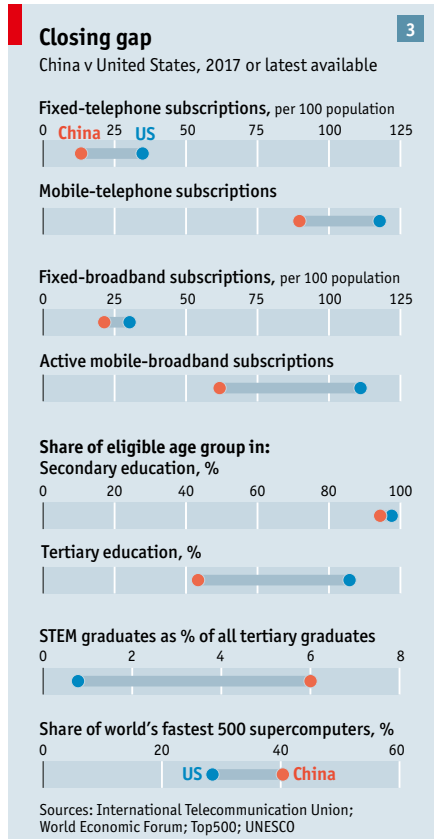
Closing gap

3

China v United States, 2017 or latest available

Fixed-telephone subscriptions, per 100 population

0 China 25 US 50 75 100 125

Mobile-telephone subscriptions

Fixed-broadband subscriptions, per 100 population

0 25 50 75 100 125

Active mobile-broadband subscriptions

Share of eligible age group in:
Secondary education, %

0 20 40 60 80 100

Tertiary education, %

STEM graduates as % of all tertiary graduates

0 2 4 6 8

Share of world's fastest 500 supercomputers, %

0 20 US 40 China 60

Sources: International Telecommunication Union; World Economic Forum; Top500; UNESCO